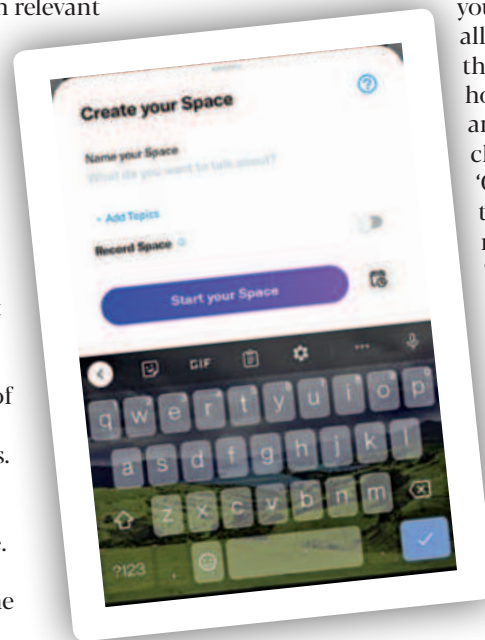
n relevant

you
all
th
ho
an
cl
'C
t
r

t

of

s.

e.

e

Create your Space

Name your Space
What do you want to talk about?

+ Add Topics

Record Space

Start your Space

GIF

q w e r t y u i o p
a s d f g h j k l
z x c v b n m
?123